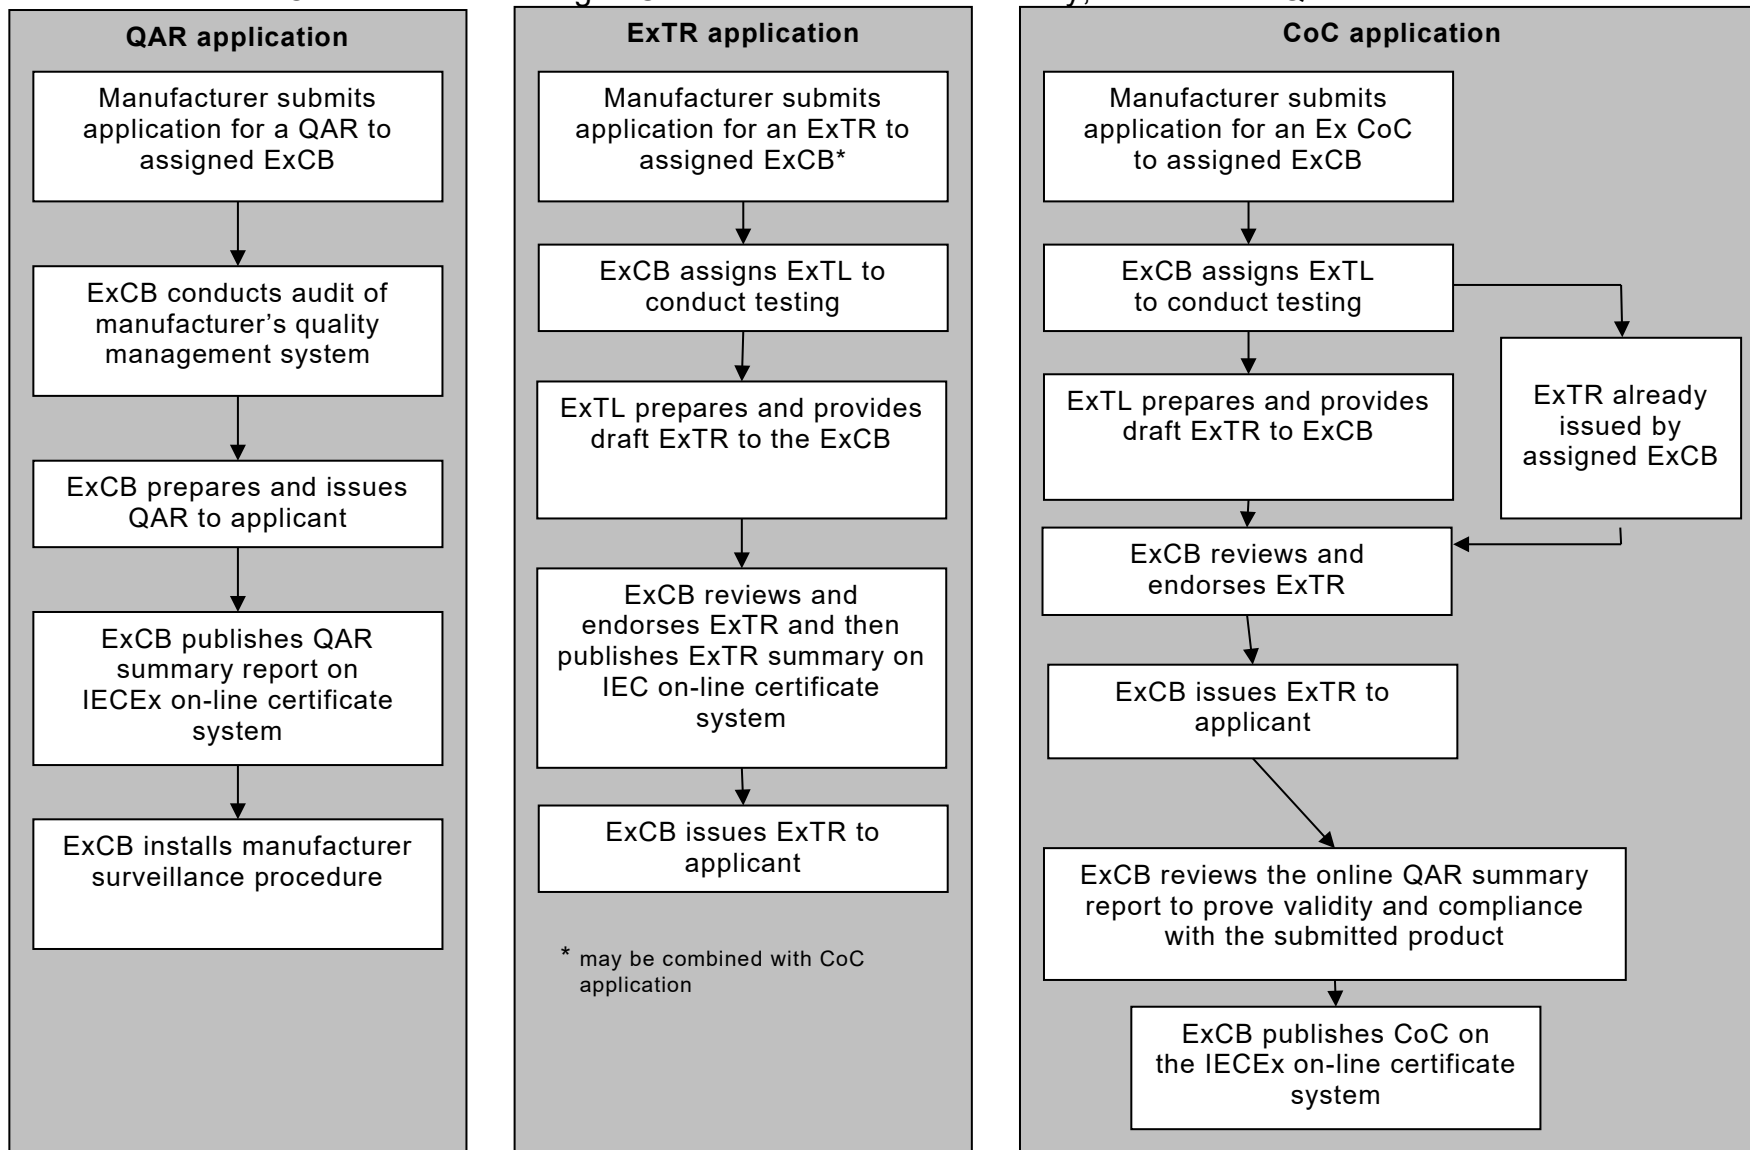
QAR application

Manufacturer submits application for a QAR to assigned ExCB

ExCB conducts audit of manufacturer's quality management system

ExCB prepares and issues QAR to applicant

ExCB publishes QAR summary report on IECEx on-line certificate system

ExCB installs manufacturer surveillance procedure

ExTR application

Manufacturer submits application for an ExTR to assigned ExCB*

ExCB assigns ExTL to conduct testing

ExTL prepares and provides draft ExTR to the ExCB

ExCB reviews and endorses ExTR and then publishes ExTR summary on IEC on-line certificate system

ExCB issues ExTR to applicant

* may be combined with CoC application

CoC application

Manufacturer submits application for an Ex CoC to assigned ExCB

ExCB assigns ExTL to conduct testing

ExTL prepares and provides draft ExTR to ExCB

ExTR already issued by assigned ExCB

ExCB reviews and endorses ExTR

ExCB issues ExTR to applicant

ExCB reviews the online QAR summary report to prove validity and compliance with the submitted product

ExCB publishes CoC on the IECEx on-line certificate system